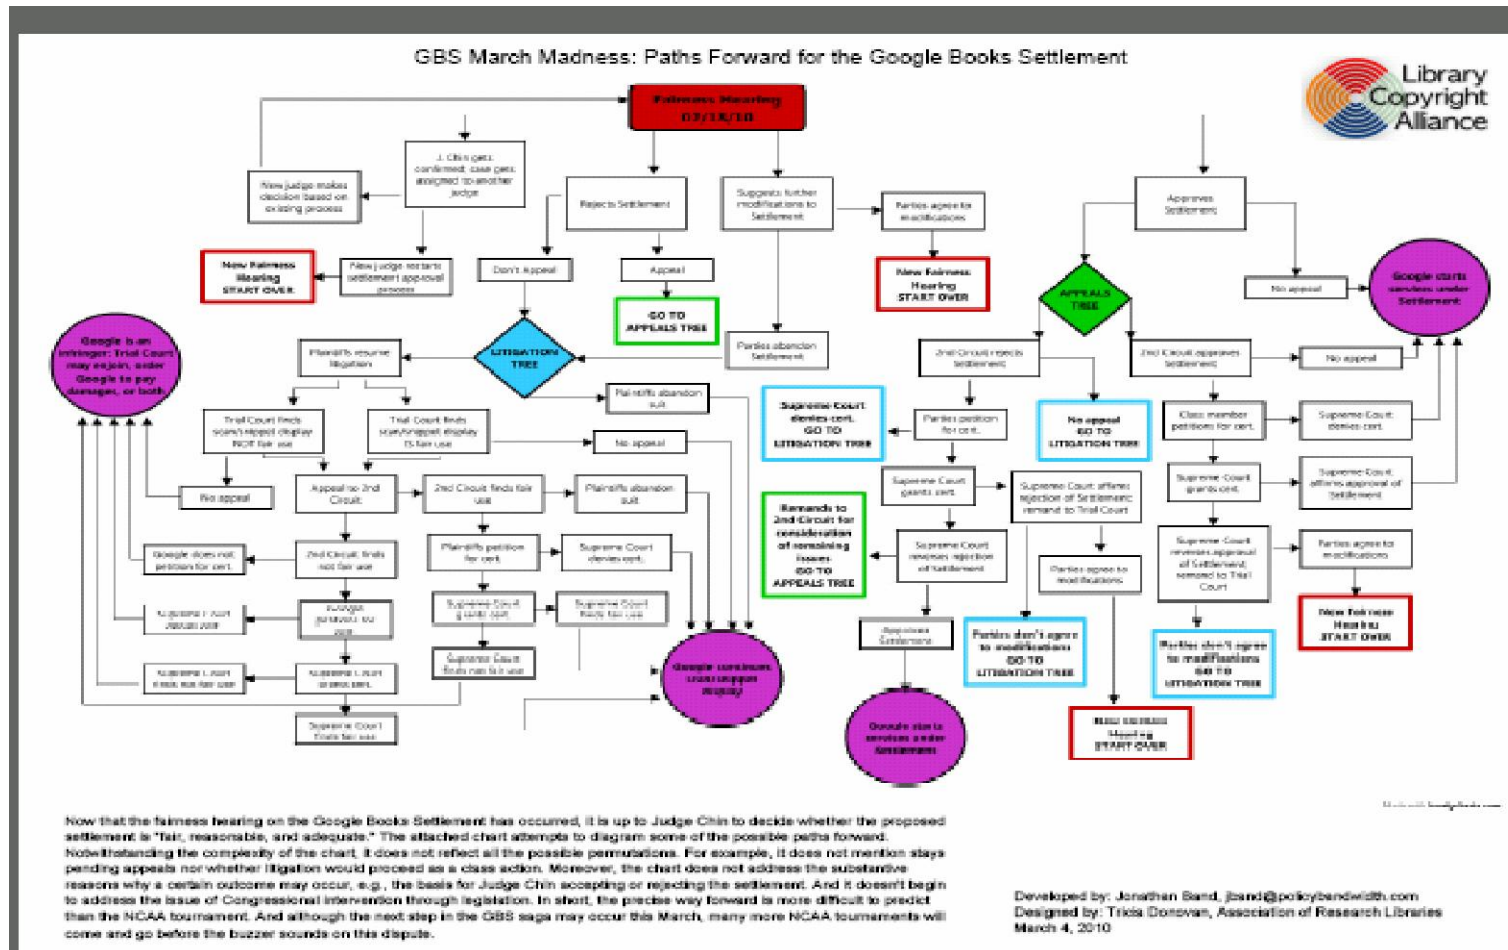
GBS March Madness: Paths Forward for the Google Books Settlement

Library Copyright Alliance

Fairness Hearing 02/18/10

J. Chin gets confirmed; case gets assigned to another judge

New judge makes decision based on existing process

Rejects Settlement

Suggests further modifications to Settlement

Parties agree to modifications

Approves Settlement

New Fairness Hearing START OVER

New judge restarts settlement approval process

Don't Appeal

Appeal

GO TO APPEALS TREE

New Fairness Hearing START OVER

APPEALS TREE

No appeal

Google starts services under Settlement

Google is an infringer; Trial Court may enjoin, order Google to pay damages, or both

Plaintiffs resume litigation

LITIGATION TREE

Parties abandon Settlement

2nd Circuit rejects Settlement

2nd Circuit approves Settlement

No appeal

Plaintiffs abandon suit

Supreme Court denies cert. GO TO LITIGATION TREE

Parties petition for cert.

No appeal GO TO LITIGATION TREE

Class member petitions for cert.

Supreme Court denies cert.

Trial Court finds scan/snippet display NOT fair use

Trial Court finds scan/snippet display IS fair use

No appeal

Supreme Court grants cert.

Supreme Court affirms rejection of Settlement; remand to Trial Court

Supreme Court grants cert.

Supreme Court affirms approval of Settlement

No appeal

Appeal to 2nd Circuit

2nd Circuit finds fair use

Plaintiffs abandon suit

Remands to 2nd Circuit for consideration of remaining issues GO TO APPEALS TREE

Google does not petition for cert.

2nd Circuit finds not fair use

Plaintiffs petition for cert.

Supreme Court denies cert.

Supreme Court reverses rejection of Settlement

Parties agree to modifications

Supreme Court reverses approval of Settlement; remand to Trial Court

Parties agree to modifications

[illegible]

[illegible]

Supreme Court grants cert.

Supreme Court finds fair use

Approves Settlement

Parties don't agree to modifications GO TO LITIGATION TREE

Parties don't agree to modifications GO TO LITIGATION TREE

New Fairness Hearing START OVER

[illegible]

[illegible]

Supreme Court finds not fair use

Google continues scan/snippet display

Supreme Court finds fair use

Google starts services under Settlement

New Fairness Hearing START OVER

Now that the fairness hearing on the Google Books Settlement has occurred, it is up to Judge Chin to decide whether the proposed settlement is "fair, reasonable, and adequate." The attached chart attempts to diagram some of the possible paths forward. Notwithstanding the complexity of the chart, it does not reflect all the possible permutations. For example, it does not mention stays pending appeals nor whether litigation would proceed as a class action. Moreover, the chart does not address the substantive reasons why a certain outcome may occur, e.g., the basis for Judge Chin accepting or rejecting the settlement. And it doesn't begin to address the issue of Congressional intervention through legislation. In short, the precise way forward is more difficult to predict than the NCAA tournament. And although the next step in the GBS saga may occur this March, many more NCAA tournaments will come and go before the buzzer sounds on this dispute.

Developed by: Jonathan Band, jband@policybandwidth.com
Designed by: Tricia Donovan, Association of Research Libraries
March 4, 2010